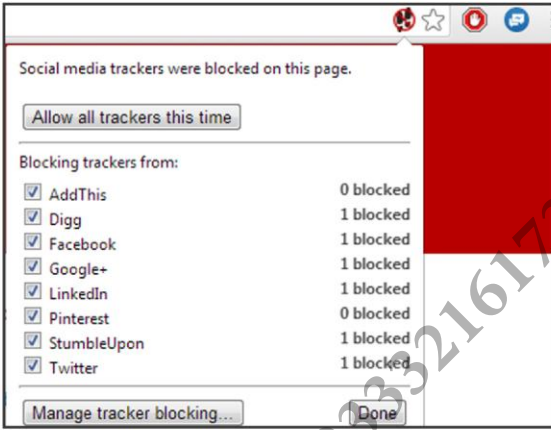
Social media trackers were blocked on this page.

Allow all trackers this time

Blocking trackers from:

| | |
|---|---|
| AddThis | 0 blocked |
| Digg | 1 blocked |
| Facebook | 1 blocked |
| Google+ | 1 blocked |
| LinkedIn | 1 blocked |
| Pinterest | 0 blocked |
| StumbleUpon | 1 blocked |
| Twitter | 1 blocked |

Manage tracker blocking...

Done

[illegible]33216172